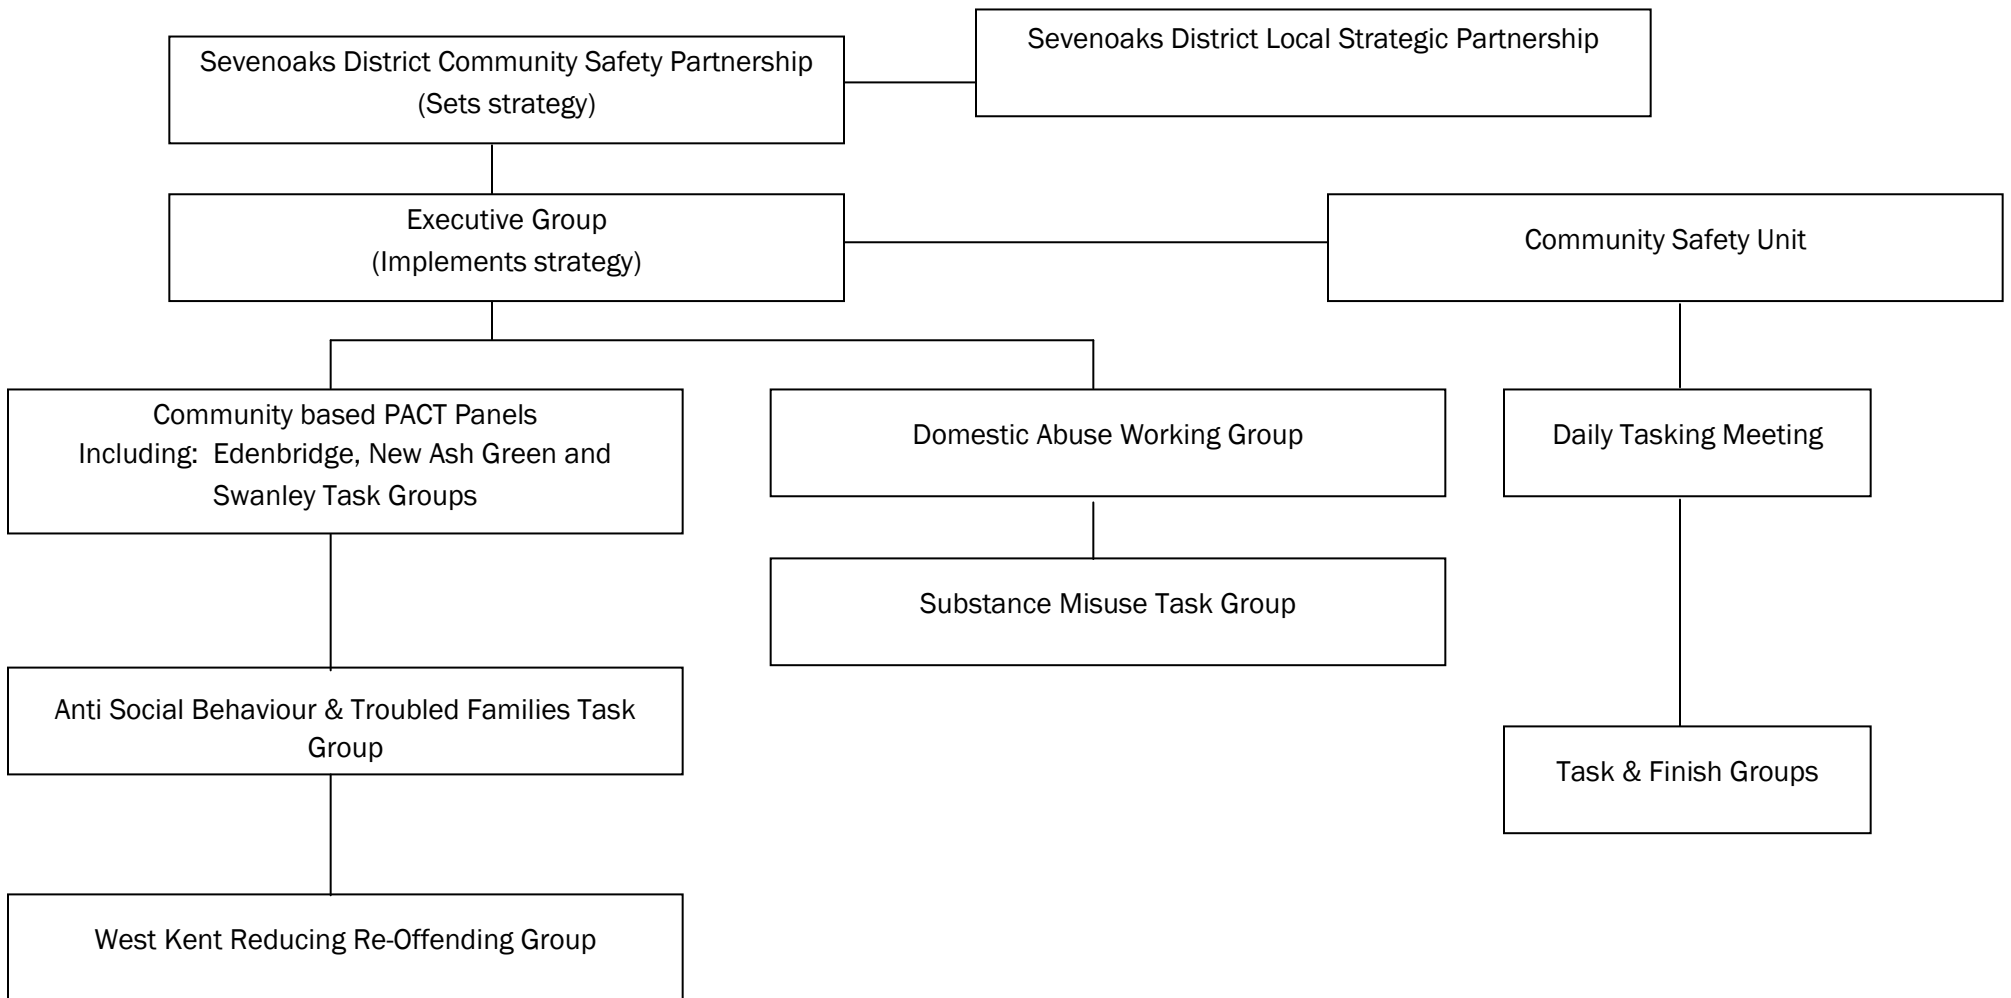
Sevenoaks District Community Safety Partnership
(Sets strategy)

Sevenoaks District Local Strategic Partnership

Executive Group
(Implements strategy)

Community Safety Unit

Community based PACT Panels
Including: Edenbridge, New Ash Green and Swanley Task Groups

Domestic Abuse Working Group

Daily Tasking Meeting

Substance Misuse Task Group

Anti Social Behaviour & Troubled Families Task Group

Task & Finish Groups

West Kent Reducing Re-Offending Group